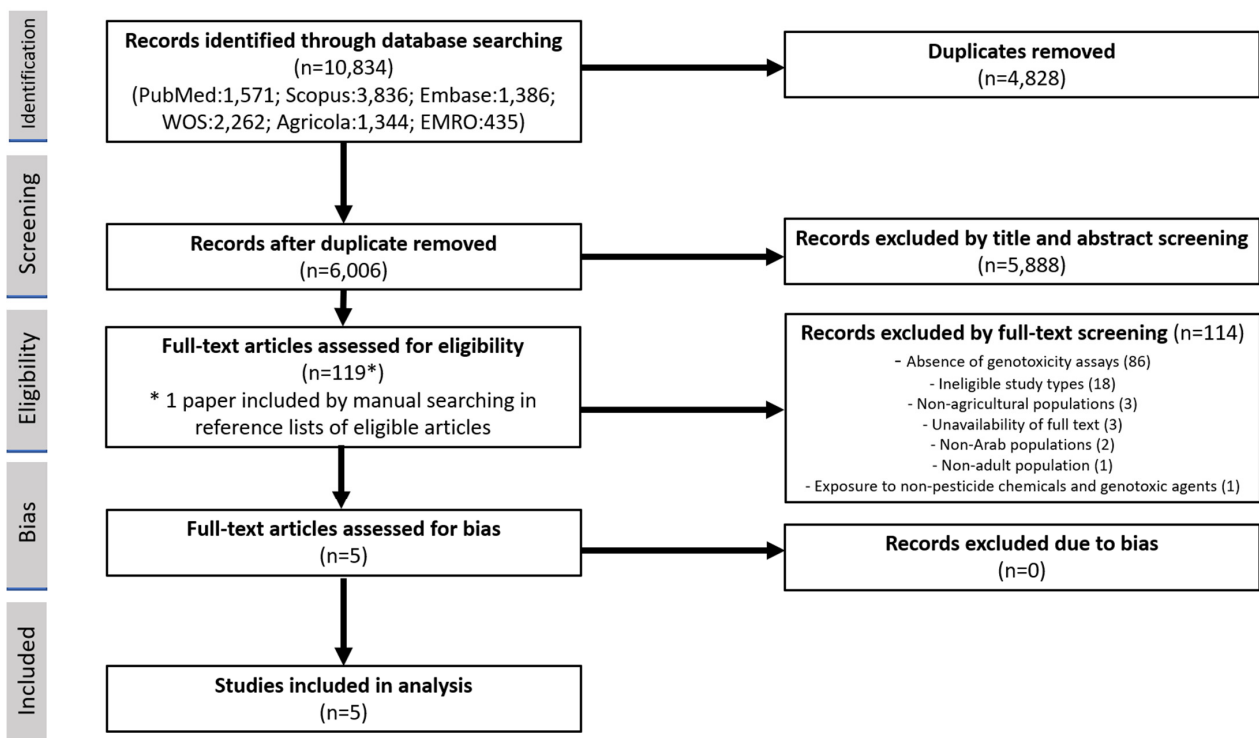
Identification

Records identified through database searching
(n=10,834)
(PubMed:1,571; Scopus:3,836; Embase:1,386; WOS:2,262; Agricola:1,344; EMRO:435)

Duplicates removed
(n=4,828)

Screening

Records after duplicate removed
(n=6,006)

Records excluded by title and abstract screening
(n=5,888)

Eligibility

Full-text articles assessed for eligibility
(n=119*)
* 1 paper included by manual searching in reference lists of eligible articles

Records excluded by full-text screening (n=114)
- Absence of genotoxicity assays (86)
- Ineligible study types (18)
- Non-agricultural populations (3)
- Unavailability of full text (3)
- Non-Arab populations (2)
- Non-adult population (1)
- Exposure to non-pesticide chemicals and genotoxic agents (1)

Bias

Full-text articles assessed for bias
(n=5)

Records excluded due to bias
(n=0)

Included

Studies included in analysis
(n=5)